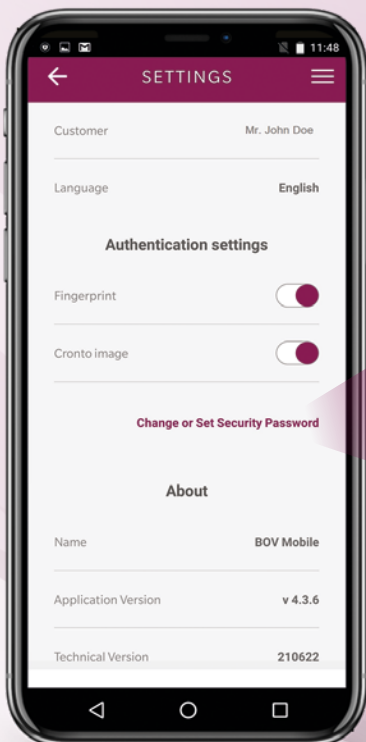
11:48

SETTINGS

Customer Mr. John Doe

Language English

Authentication settings

Fingerprint

Cronto image

Change or Set Security Password

About

Name BOV Mobile

Application Version v 4.3.6

Technical Version 210622